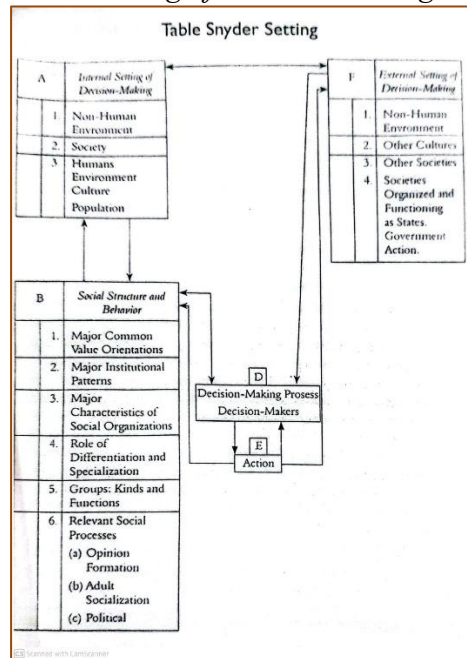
Table Snyder Setting

A | Internal Setting of Decision-Making
1 | Non-Human Environment
2. | Society
3 | Humans Environment Culture Population

F | External Setting of Decision-Making
1. | Non-Human Environment
2. | Other Cultures
3. | Other Societies
4. | Societies Organized and Functioning as States. Government Action.

B | Social Structure and Behavior
1. | Major Common Value Orientations
2. | Major Institutional Patterns
3. | Major Characteristics of Social Organizations
4. | Role of Differentiation and Specialization
5. | Groups: Kinds and Functions
6. | Relevant Social Processes (a) Opinion Formation (b) Adult Socialization (c) Political

D
Decision-Making Prosess
Decision-Makers

E
Action

Scanned with CamScanner